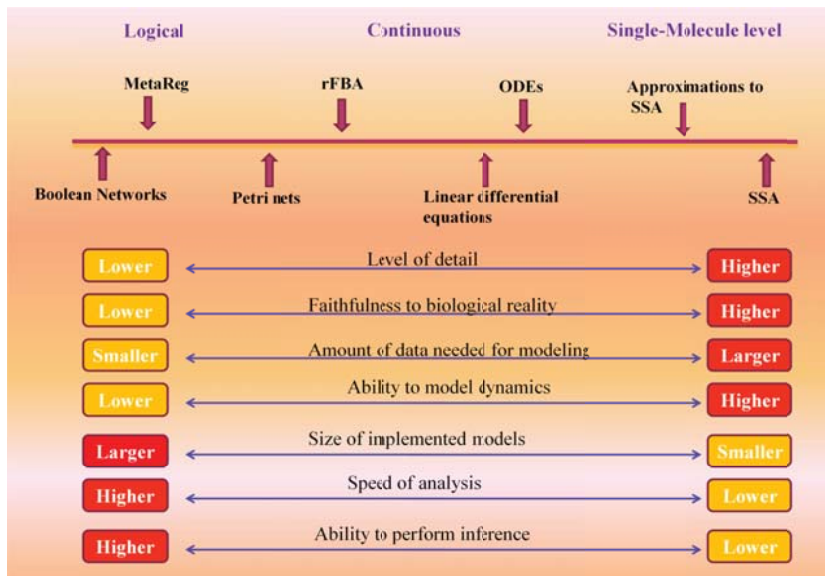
Logical Continuous Single-Molecule level

MetaReg rFBA ODEs Approximations to SSA

Boolean Networks Petri nets Linear differential equations SSA

Lower Level of detail Higher

Lower Faithfulness to biological reality Higher

Smaller Amount of data needed for modeling Larger

Lower Ability to model dynamics Higher

Larger Size of implemented models Smaller

Higher Speed of analysis Lower

Higher Ability to perform inference Lower